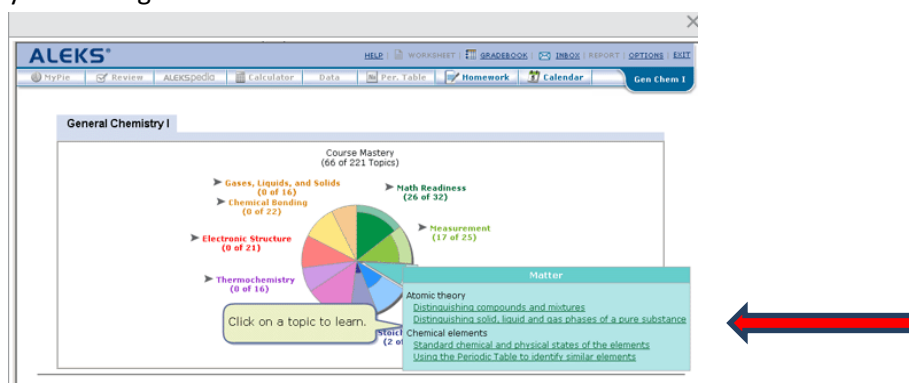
ALEKS®

HELP | WORKSHEET | GRADEBOOK | INBOX | REPORT | OPTIONS | EXIT

MyPie | Review | ALEKSpedia | Calculator | Data | Per. Table | Homework | Calendar | Gen Chem I

General Chemistry I

Course Mastery
(66 of 221 Topics)

Gases, Liquids, and Solids
(0 of 16)

Chemical Bonding
(0 of 22)

Electronic Structure
(0 of 21)

Thermochemistry
(0 of 16)

Math Readiness
(26 of 32)

Measurement
(17 of 25)

Stoic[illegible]
(2 o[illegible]

Click on a topic to learn.

Matter

Atomic theory
Distinguishing compounds and mixtures
Distinguishing solid, liquid and gas phases of a pure substance
Chemical elements
Standard chemical and physical states of the elements
Using the Periodic Table to identify similar elements